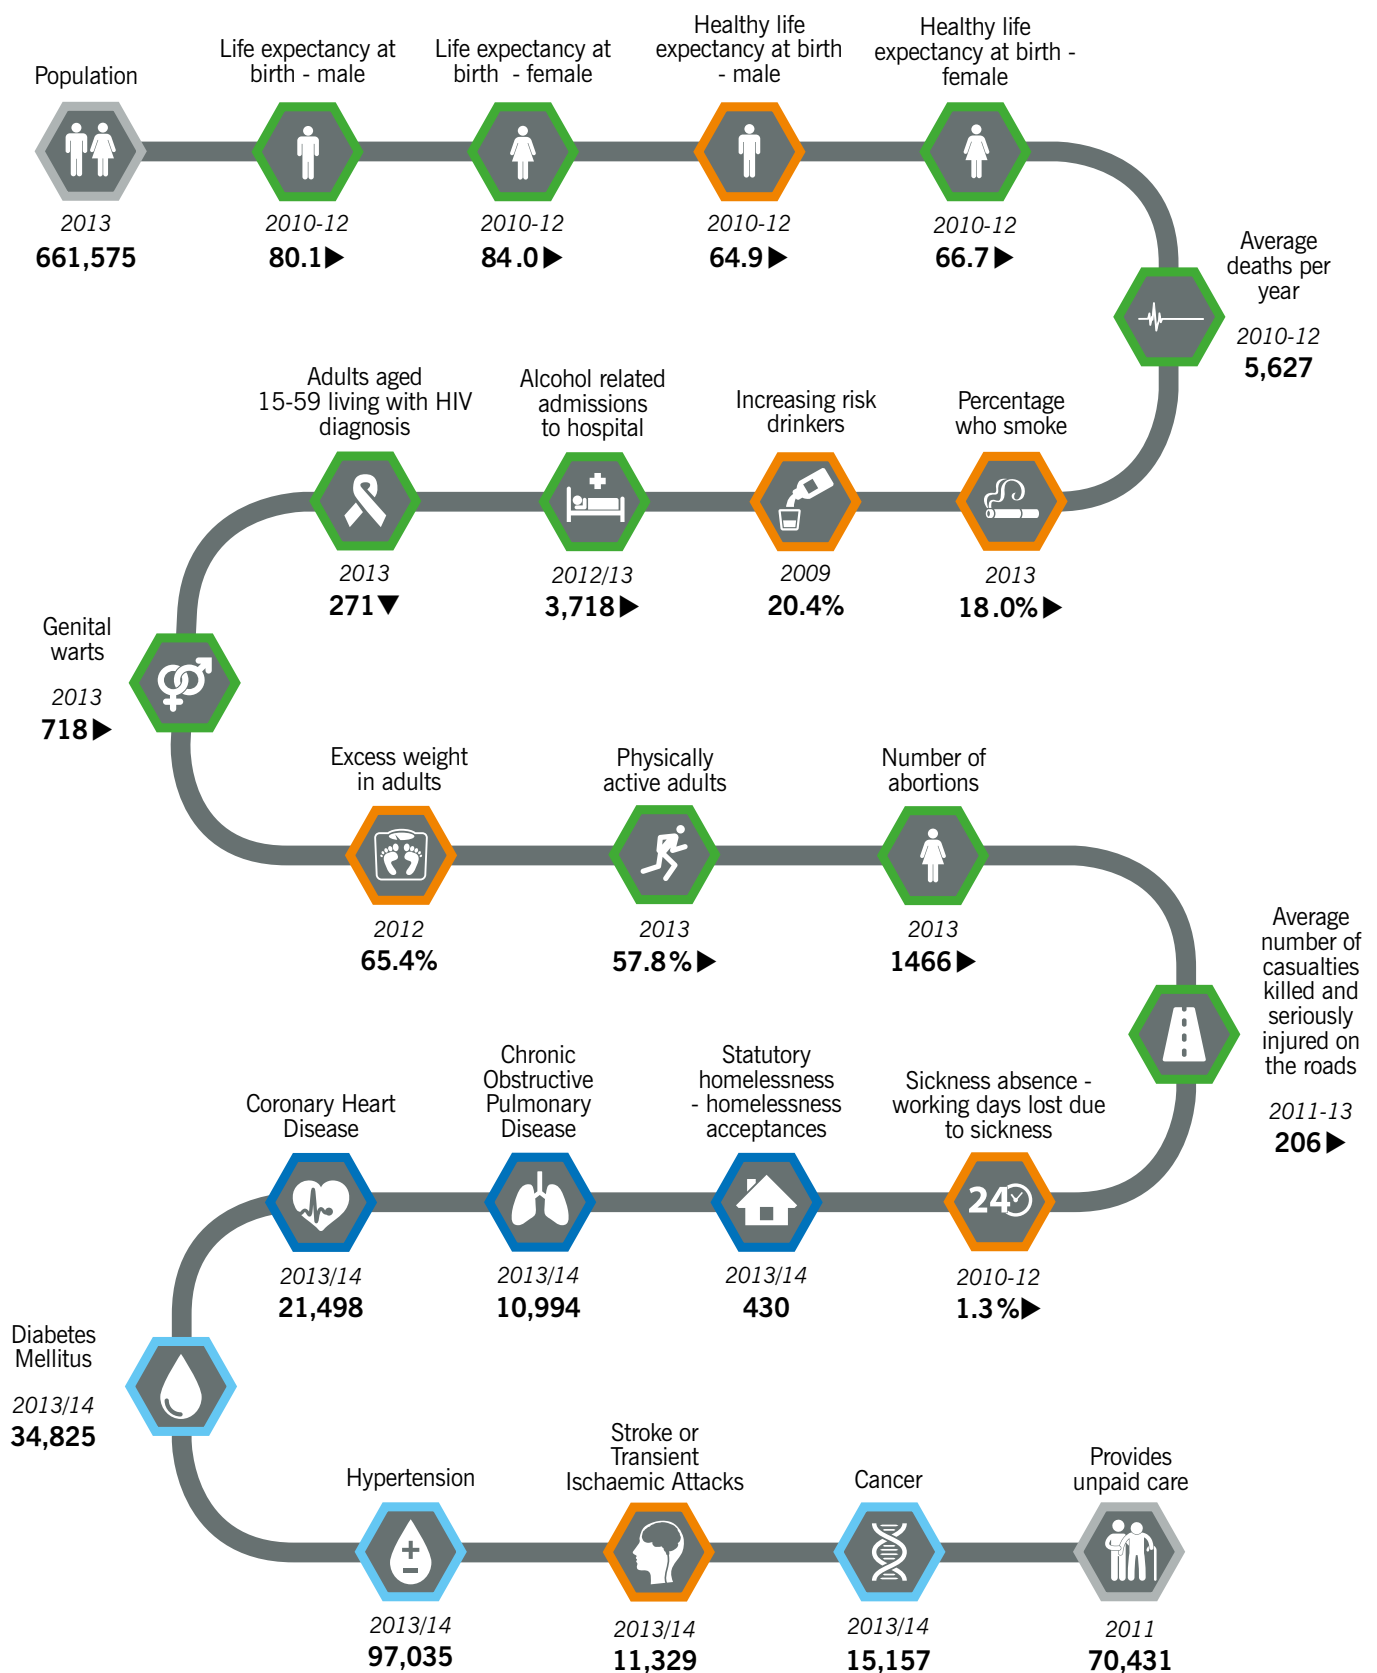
Population
2013
661,575

Life expectancy at birth - male
2010-12
80.1▶

Life expectancy at birth - female
2010-12
84.0▶

Healthy life expectancy at birth - male
2010-12
64.9▶

Healthy life expectancy at birth - female
2010-12
66.7▶

Average deaths per year
2010-12
5,627

Percentage who smoke
2013
18.0%▶

Increasing risk drinkers
2009
20.4%

Alcohol related admissions to hospital
2012/13
3,718▶

Adults aged 15-59 living with HIV diagnosis
2013
271▼

Genital warts
2013
718▶

Excess weight in adults
2012
65.4%

Physically active adults
2013
57.8%▶

Number of abortions
2013
1466▶

Average number of casualties killed and seriously injured on the roads
2011-13
206▶

Sickness absence - working days lost due to sickness
2010-12
1.3%▶

24

Statutory homelessness - homelessness acceptances
2013/14
430

Chronic Obstructive Pulmonary Disease
2013/14
10,994

Coronary Heart Disease
2013/14
21,498

Diabetes Mellitus
2013/14
34,825

Hypertension
2013/14
97,035

Stroke or Transient Ischaemic Attacks
2013/14
11,329

Cancer
2013/14
15,157

Provides unpaid care
2011
70,431